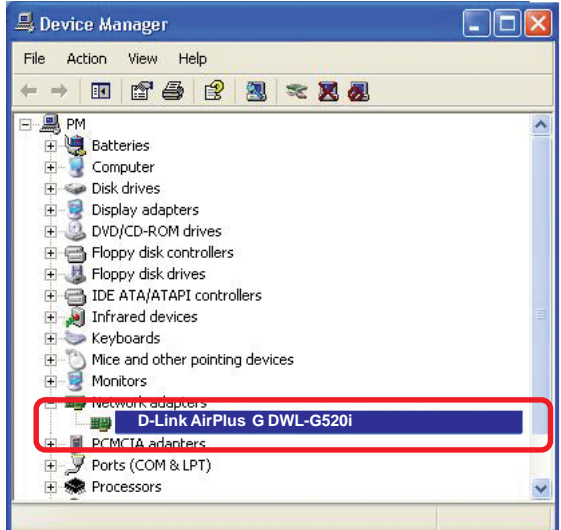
Device Manager

File Action View Help

PM
Batteries
Computer
Disk drives
Display adapters
DVD/CD-ROM drives
Floppy disk controllers
Floppy disk drives
IDE ATA/ATAPI controllers
Infrared devices
Keyboards
Mice and other pointing devices
Monitors
Network adapters
D-Link AirPlus G DWL-G520i
PCMCIA adapters
Ports (COM & LPT)
Processors